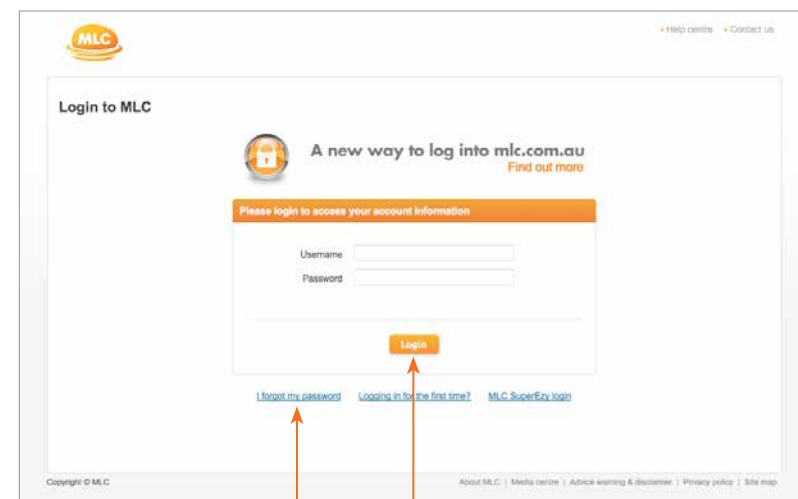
MLC

• Help centre • Contact us

Login to MLC

A new way to log into mlc.com.au
Find out more

Please login to access your account information

Username

Password

Login

I forgot my password   Logging in for the first time?   MLC SuperEzy login

Copyright © MLC

About MLC | Media centre | Advice warning & disclaimer | Privacy policy | Site map